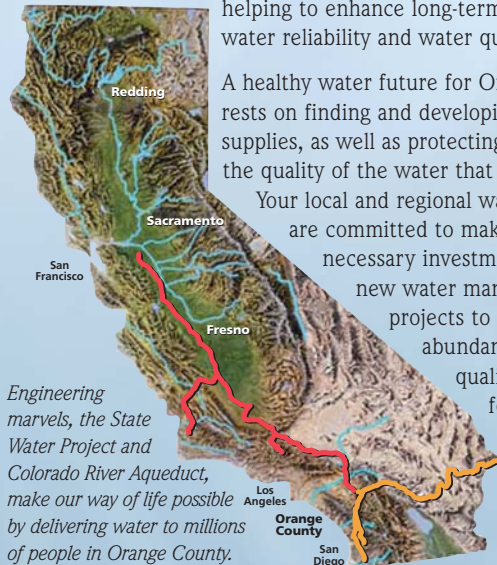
helping to enhance long-term water reliability and water qu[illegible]

A healthy water future for O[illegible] rests on finding and developi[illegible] supplies, as well as protecting the quality of the water that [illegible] Your local and regional wa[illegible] are committed to mak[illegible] necessary investm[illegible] new water man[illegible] projects to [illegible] abundan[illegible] quali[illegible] f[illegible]

Redding

Sacramento

San Francisco

Fresno

Los Angeles

Orange County

San Diego

Engineering marvels, the State Water Project and Colorado River Aqueduct, make our way of life possible by delivering water to millions of people in Orange County.